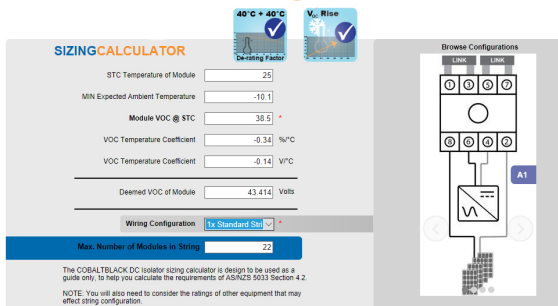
40°C + 40°C
De-rating Factor

$V_{oc}$ Rise

SIZINGCALCULATOR

STC Temperature of Module 25

MIN Expected Ambient Temperature -10.1

Module VOC @ STC 38.5 *

VOC Temperature Coefficient -0.34 %/°C

VOC Temperature Coefficient -0.14 V/°C

Deemed VOC of Module 43.414 Volts

Wiring Configuration 1x Standard Stri *

Max. Number of Modules in String 22

The COBALTBLACK DC Isolator string sizing calculator is design to be used as a guide only, to help you calculate the requirements of AS/NZS 5033 Section 4.2.

NOTE: You will also need to consider the ratings of other equipment that may effect string configuration.

Browse Configurations

LINK LINK

① ③ ⑤ ⑦

⑧ ⑥ ④ ②

A1